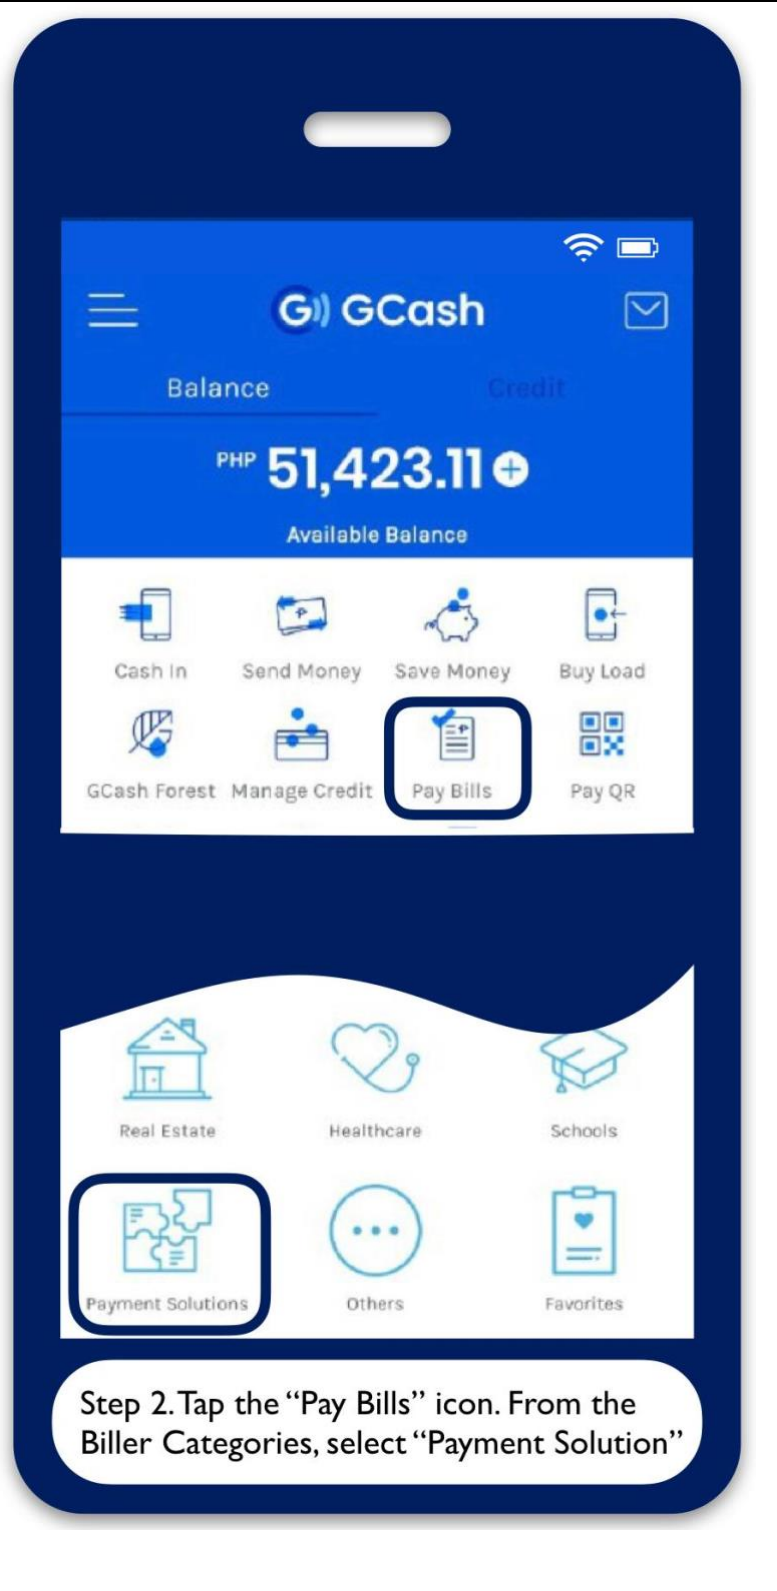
GCash

Balance

Credit

PHP 51,423.11

Available Balance

Cash In

Send Money

Save Money

Buy Load

GCash Forest

Manage Credit

Pay Bills

Pay QR

Real Estate

Healthcare

Schools

Payment Solutions

Others

Favorites

Step 2. Tap the "Pay Bills" icon. From the Biller Categories, select "Payment Solution"